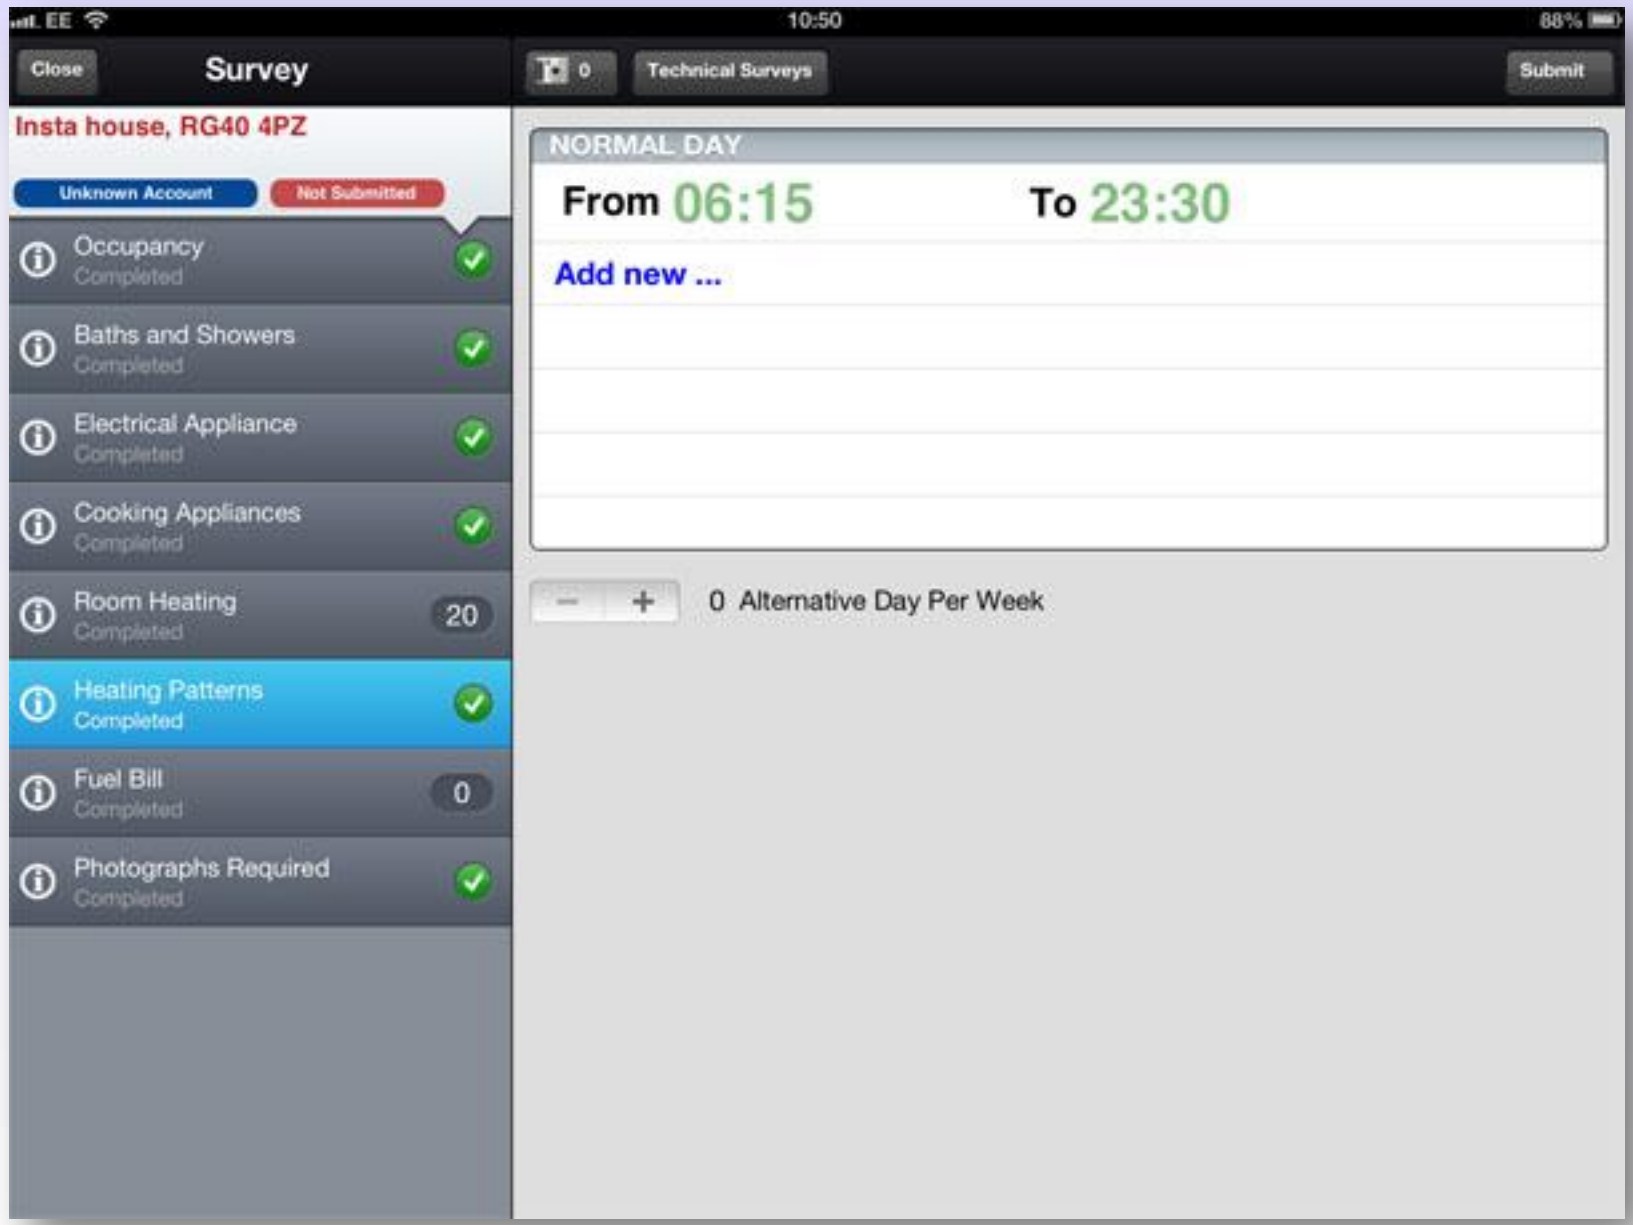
EE 10:50 88%

Close Survey

0 Technical Surveys Submit

Insta house, RG40 4PZ

Unknown Account Not Submitted

Occupancy
Completed

Baths and Showers
Completed

Electrical Appliance
Completed

Cooking Appliances
Completed

Room Heating
Completed
20

Heating Patterns
Completed

Fuel Bill
Completed
0

Photographs Required
Completed

NORMAL DAY

From 06:15 To 23:30

Add new ...

− + 0 Alternative Day Per Week